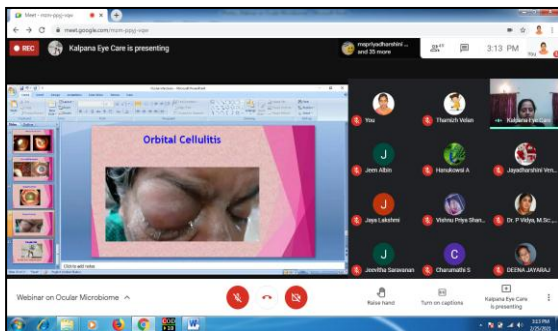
Meet - mom-ppqj-vqw

meet.google.com/mom-ppqj-vqw

REC

Kalpana Eye Care is presenting

mapriyadharshini ... and 35 more

3:13 PM

You

Orbital Cellulitis

Click to add notes

Themizh Velan

Kalpana Eye Care

Jem Albin

Hanukowsi A

Jayadharshini Ven...

Jaya Lakshmi

Vishnu Priya Shan...

Dr. P Vidya, M.Sc...

Jeevitha Saravanan

Charumathi S

DEENA JAYARAJ

Webinar on Ocular Microbiome

Raise hand

Turn on captions

Kalpana Eye Care is presenting